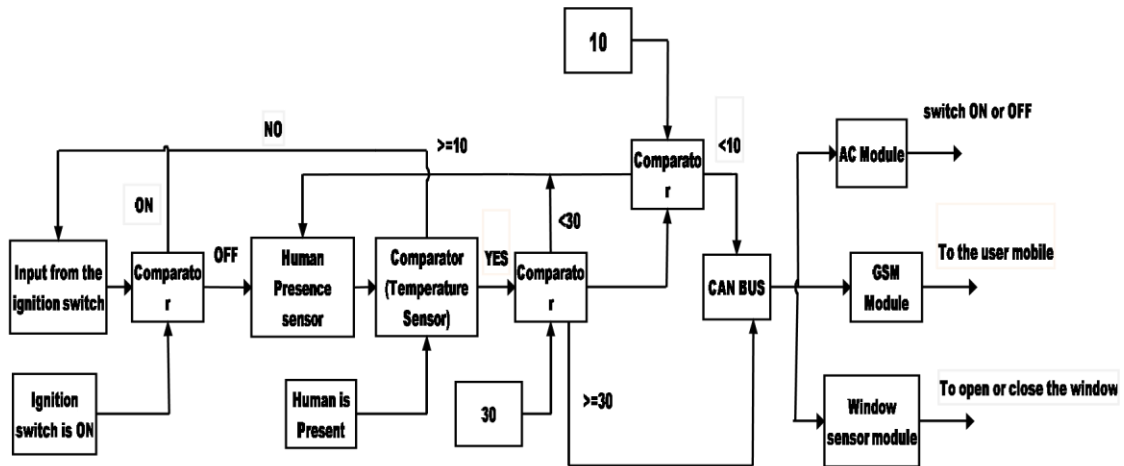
10

switch ON or OFF

NO

>=10

<10

AC Module

Comparato r

ON

<30

OFF

YES

Input from the ignition switch

Comparato r

Human Presence sensor

Comparator (Temperature Sensor)

Comparato r

CAN BUS

GSM Module

To the user mobile

Ignition switch is ON

Human is Present

30

>=30

Window sensor module

To open or close the window